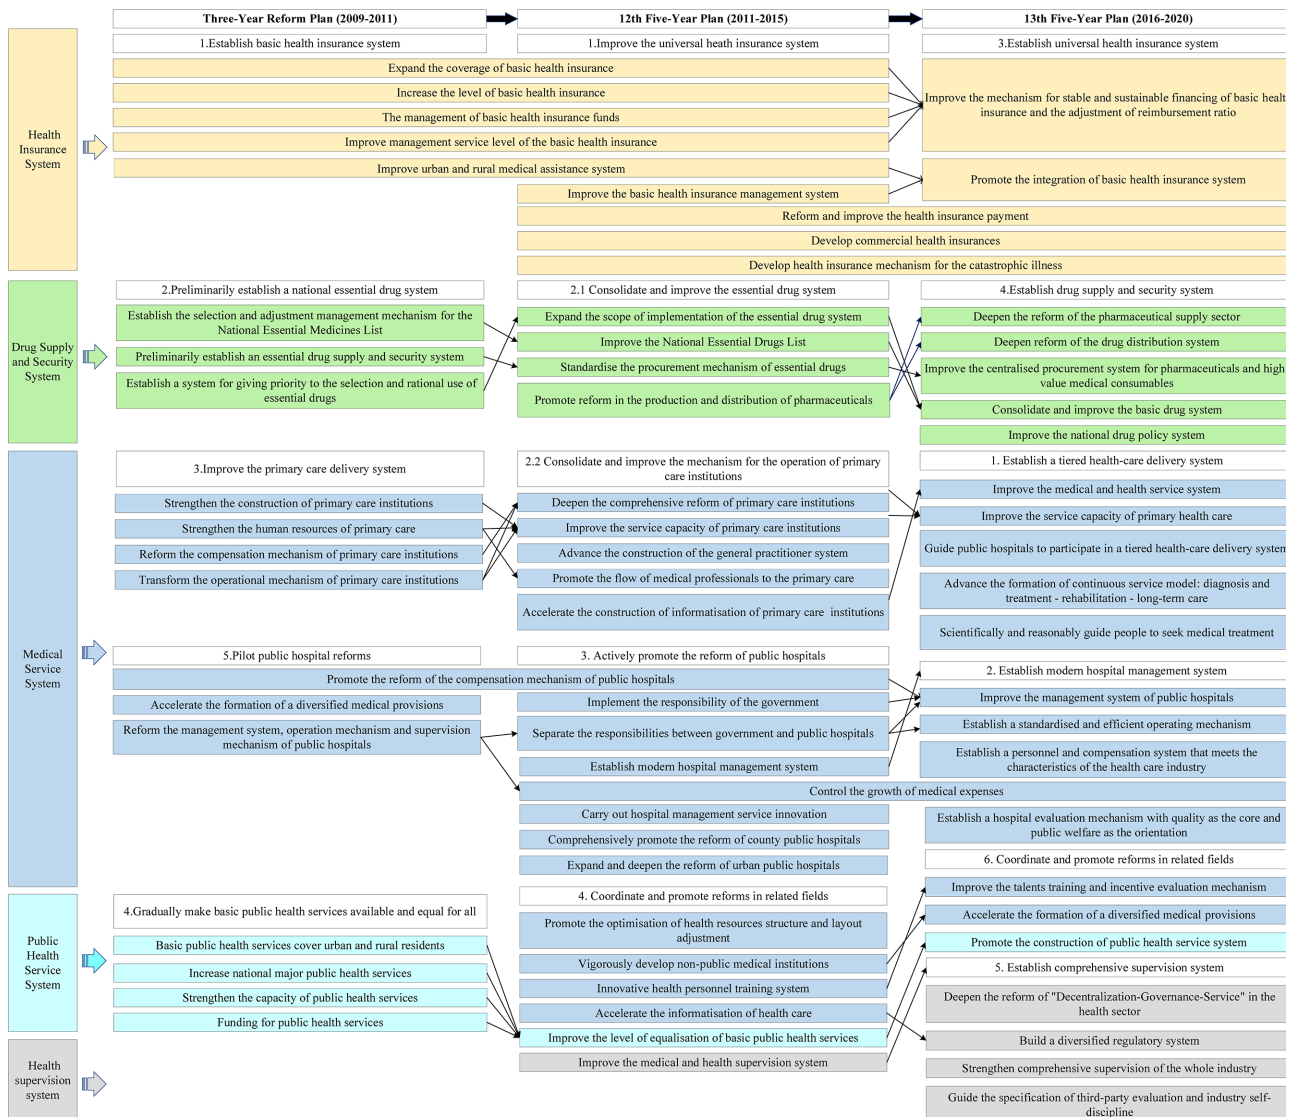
Three-Year Reform Plan (2009-2011)

12th Five-Year Plan (2011-2015)

13th Five-Year Plan (2016-2020)

Health Insurance System

1.Establish basic health insurance system

1.Improve the universal heath insurance system

3.Establish universal health insurance system

Expand the coverage of basic health insurance

Increase the level of basic health insurance

The management of basic health insurance funds

Improve management service level of the basic health insurance

Improve the mechanism for stable and sustainable financing of basic healt insurance and the adjustment of reimbursement ratio

Improve urban and rural medical assistance system

Improve the basic health insurance management system

Promote the integration of basic health insurance system

Reform and improve the health insurance payment

Develop commercial health insurances

Develop health insurance mechanism for the catastrophic illness

Drug Supply and Security System

2.Preliminarily establish a national essential drug system

2.1 Consolidate and improve the essential drug system

4.Establish drug supply and security system

Establish the selection and adjustment management mechanism for the National Essential Medicines List

Preliminarily establish an essential drug supply and security system

Establish a system for giving priority to the selection and rational use of essential drugs

Expand the scope of implementation of the essential drug system

Improve the National Essential Drugs List

Standardise the procurement mechanism of essential drugs

Promote reform in the production and distribution of pharmaceuticals

Deepen the reform of the pharmaceutical supply sector

Deepen reform of the drug distribution system

Improve the centralised procurement system for pharmaceuticals and high value medical consumables

Consolidate and improve the basic drug system

Improve the national drug policy system

Medical Service System

3.Improve the primary care delivery system

2.2 Consolidate and improve the mechanism for the operation of primary care institutions

1. Establish a tiered health-care delivery system

Strengthen the construction of primary care institutions

Strengthen the human resources of primary care

Reform the compensation mechanism of primary care institutions

Transform the operational mechanism of primary care institutions

Deepen the comprehensive reform of primary care institutions

Improve the service capacity of primary care institutions

Advance the construction of the general practitioner system

Promote the flow of medical professionals to the primary care

Accelerate the construction of informatisation of primary care institutions

Improve the medical and health service system

Improve the service capacity of primary health care

Guide public hospitals to participate in a tiered health-care delivery systen

Advance the formation of continuous service model: diagnosis and treatment - rehabilitation - long-term care

Scientifically and reasonably guide people to seek medical treatment

5.Pilot public hospital reforms

3. Actively promote the reform of public hospitals

2. Establish modern hospital management system

Promote the reform of the compensation mechanism of public hospitals

Accelerate the formation of a diversified medical provisions

Reform the management system, operation mechanism and supervision mechanism of public hospitals

Implement the responsibility of the government

Separate the responsibilities between government and public hospitals

Establish modern hospital management system

Improve the management system of public hospitals

Establish a standardised and efficient operating mechanism

Establish a personnel and compensation system that meets the characteristics of the health care industry

Control the growth of medical expenses

Carry out hospital management service innovation

Comprehensively promote the reform of county public hospitals

Expand and deepen the reform of urban public hospitals

Establish a hospital evaluation mechanism with quality as the core and public welfare as the orientation

6. Coordinate and promote reforms in related fields

Public Health Service System

4.Gradually make basic public health services available and equal for all

Basic public health services cover urban and rural residents

Increase national major public health services

Strengthen the capacity of public health services

Funding for public health services

4. Coordinate and promote reforms in related fields

Promote the optimisation of health resources structure and layout adjustment

Vigorously develop non-public medical institutions

Innovative health personnel training system

Accelerate the informatisation of health care

Improve the level of equalisation of basic public health services

Improve the medical and health supervision system

Improve the talents training and incentive evaluation mechanism

Accelerate the formation of a diversified medical provisions

Promote the construction of public health service system

5. Establish comprehensive supervision system

Deepen the reform of "Decentralization-Governance-Service" in the health sector

Build a diversified regulatory system

Strengthen comprehensive supervision of the whole industry

Guide the specification of third-party evaluation and industry self-discipline

Health supervision system